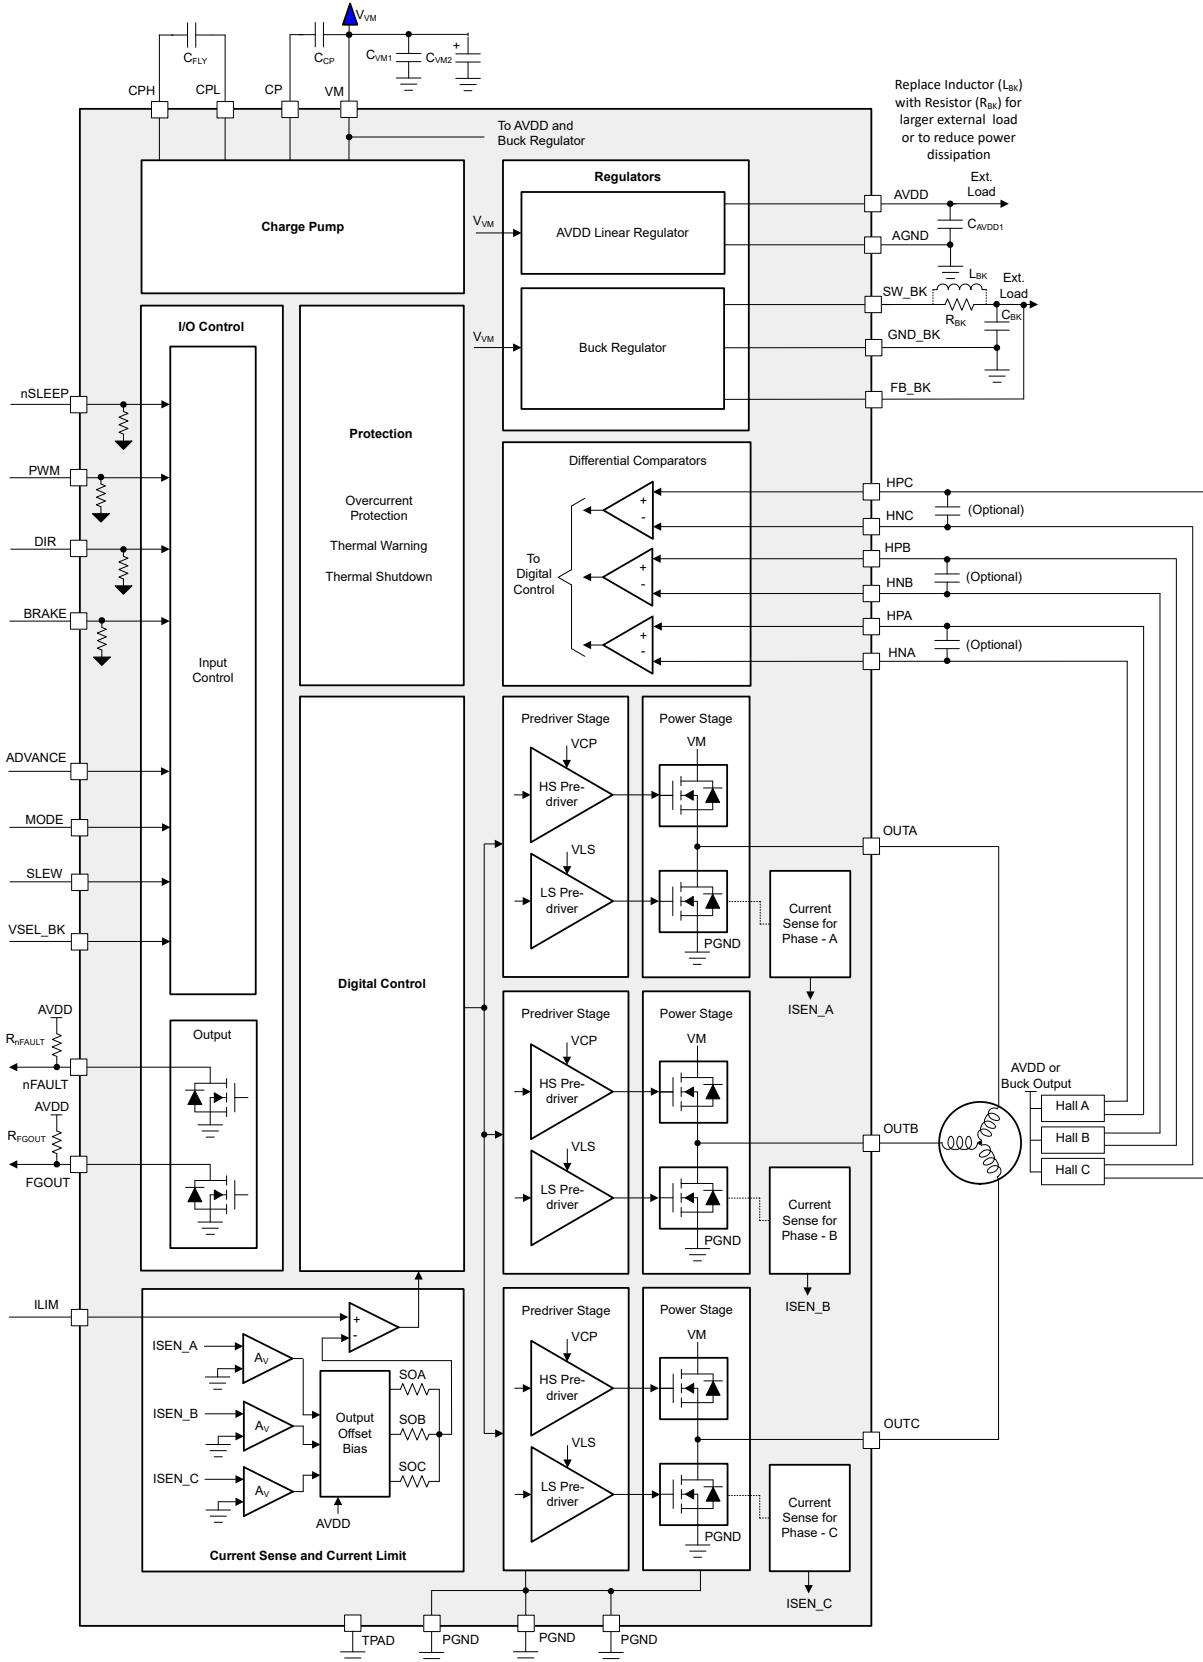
$V_{VM}$

$C_{FLY}$ $C_{CP}$ $C_{VM1}$ $C_{VM2}$

CPH CPL CP VM

To AVDD and Buck Regulator

Replace Inductor ($L_{BK}$) with Resistor ($R_{BK}$) for larger external load or to reduce power dissipation

Charge Pump

Regulators

$V_{VM}$

AVDD Linear Regulator

Ext. Load

AVDD

$C_{AVDD1}$

AGND

$L_{BK}$

Ext. Load

SW_BK

$R_{BK}$

$C_{BK}$

GND_BK

$V_{VM}$

Buck Regulator

FB_BK

I/O Control

Protection

Overcurrent Protection

Thermal Warning

Thermal Shutdown

Differential Comparators

nSLEEP

PWM

DIR

BRAKE

HPC

HNC

(Optional)

HPB

HNB

(Optional)

HPA

HNA

(Optional)

To Digital Control

Input Control

ADVANCE

MODE

SLEW

VSEL_BK

Predriver Stage

Power Stage

VCP

VM

HS Pre-driver

VLS

LS Pre-driver

PGND

OUTA

Current Sense for Phase - A

ISEN_A

Digital Control

AVDD

$R_{nFAULT}$

nFAULT

AVDD

$R_{FGOUT}$

FGOUT

Output

Predriver Stage

Power Stage

VCP

VM

HS Pre-driver

VLS

LS Pre-driver

PGND

OUTB

Current Sense for Phase - B

ISEN_B

AVDD or Buck Output

Hall A

Hall B

Hall C

ILIM

ISEN_A

$A_V$

ISEN_B

$A_V$

ISEN_C

$A_V$

Output Offset Bias

SOA

SOB

SOC

AVDD

Current Sense and Current Limit

Predriver Stage

Power Stage

VCP

VM

HS Pre-driver

VLS

LS Pre-driver

PGND

OUTC

Current Sense for Phase - C

ISEN_C

TPAD PGND PGND PGND